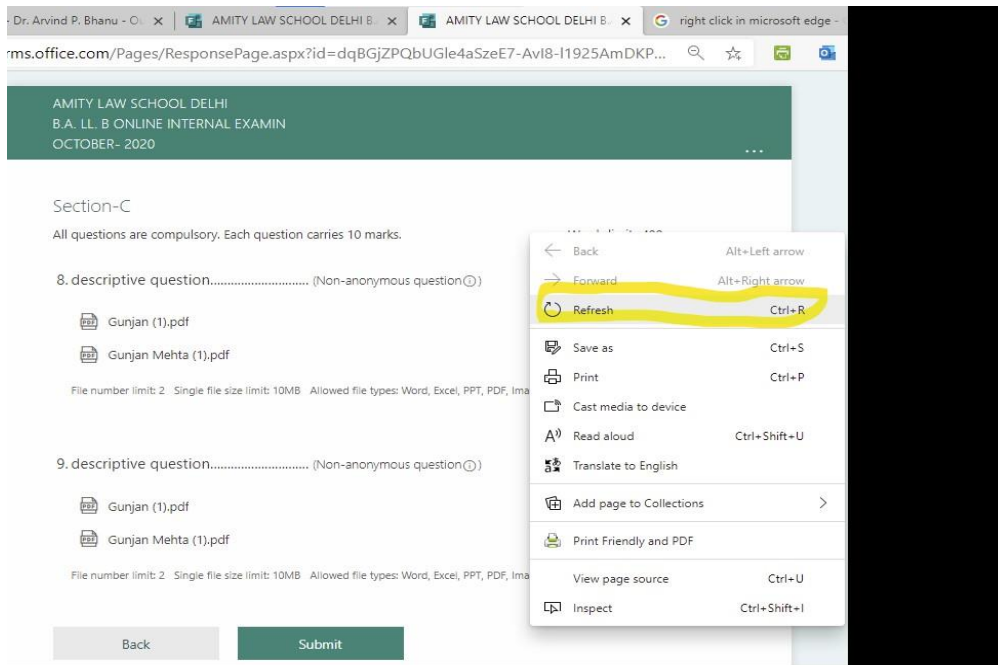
- Dr. Arvind P. Bhanu - O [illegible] × AMITY LAW SCHOOL DELHI B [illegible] × AMITY LAW SCHOOL DELHI B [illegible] × right click in microsoft edge -

rms.office.com/Pages/ResponsePage.aspx?id=dqBGjZPQbUGle4aSzeE7-AvI8-l1925AmDKP...

AMITY LAW SCHOOL DELHI
B.A. LL. B ONLINE INTERNAL EXAMIN
OCTOBER- 2020

...

Section-C

All questions are compulsory. Each question carries 10 marks.

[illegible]

8. descriptive question............................ (Non-anonymous question)

Gunjan (1).pdf

Gunjan Mehta (1).pdf

File number limit: 2 Single file size limit: 10MB Allowed file types: Word, Excel, PPT, PDF, Ima

9. descriptive question............................ (Non-anonymous question)

Gunjan (1).pdf

Gunjan Mehta (1).pdf

File number limit: 2 Single file size limit: 10MB Allowed file types: Word, Excel, PPT, PDF, Ima

Back

Submit

| | |
|---|---|
| Back | Alt+Left arrow |
| Forward | Alt+Right arrow |
| Refresh | Ctrl+R |
| Save as | Ctrl+S |
| Print | Ctrl+P |
| Cast media to device | |
| Read aloud | Ctrl+Shift+U |
| Translate to English | |
| Add page to Collections | > |
| Print Friendly and PDF | |
| View page source | Ctrl+U |
| Inspect | Ctrl+Shift+I |